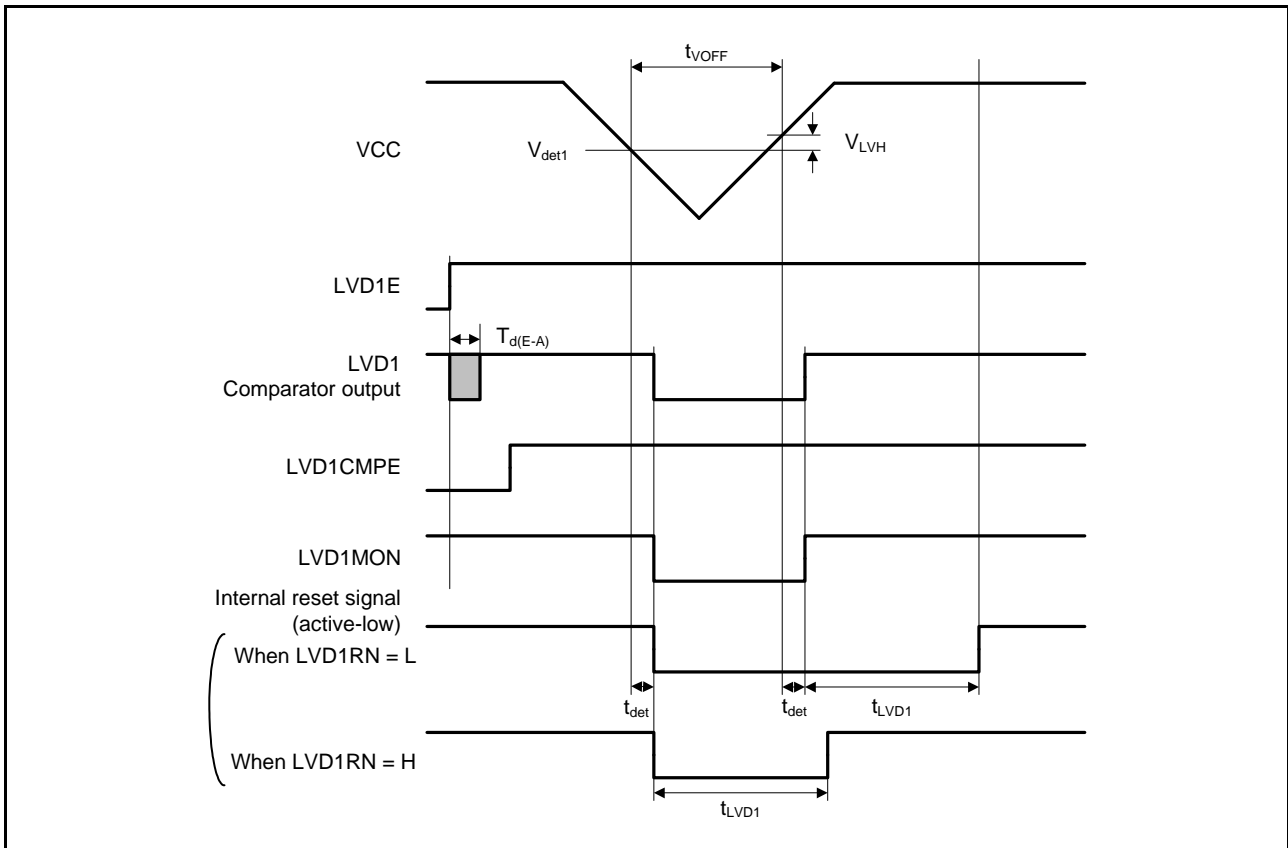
$t_{VOFF}$

VCC

$V_{det1}$

$V_{LVH}$

LVD1E

$T_{d(E-A)}$

LVD1 Comparator output

LVD1CMPE

LVD1MON

Internal reset signal (active-low)

When LVD1RN = L

$t_{det}$

$t_{det}$

$t_{LVD1}$

When LVD1RN = H

$t_{LVD1}$